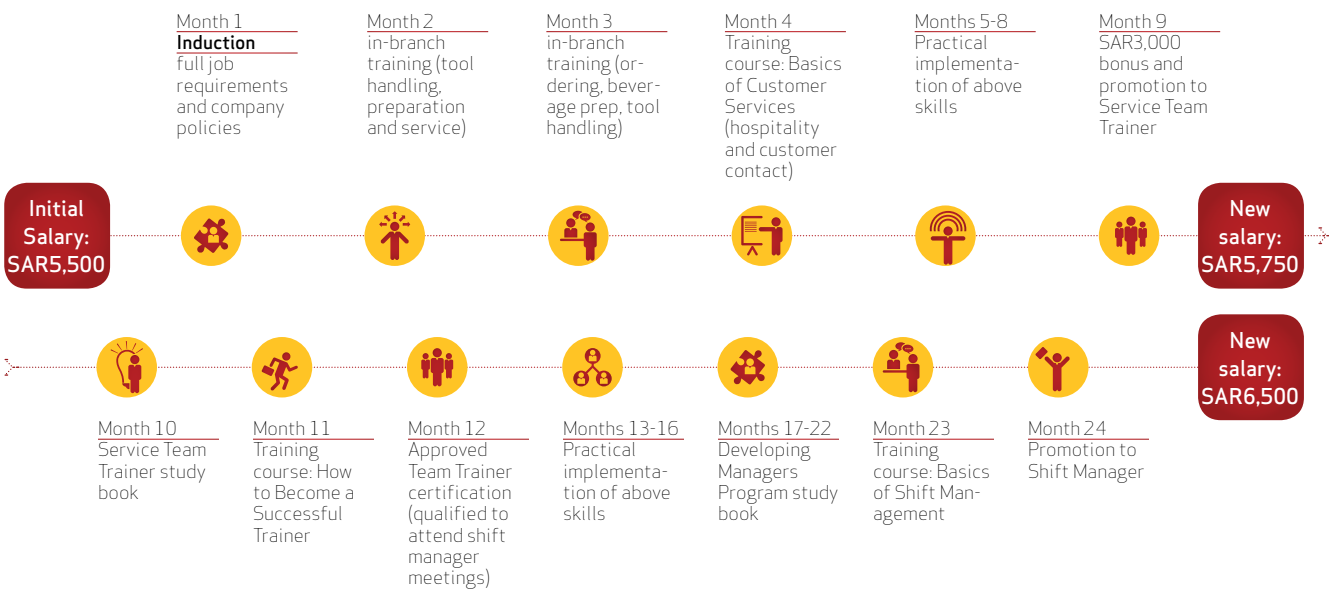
Month 1
**Induction**
full job requirements and company policies

Month 2
in-branch training (tool handling, preparation and service)

Month 3
in-branch training (ordering, beverage prep, tool handling)

Month 4
Training course: Basics of Customer Services (hospitality and customer contact)

Months 5-8
Practical implementation of above skills

Month 9
SAR3,000 bonus and promotion to Service Team Trainer

Initial Salary: SAR5,500

New salary: SAR5,750

Month 10
Service Team Trainer study book

Month 11
Training course: How to Become a Successful Trainer

Month 12
Approved Team Trainer certification (qualified to attend shift manager meetings)

Months 13-16
Practical implementation of above skills

Months 17-22
Developing Managers Program study book

Month 23
Training course: Basics of Shift Management

Month 24
Promotion to Shift Manager

New salary: SAR6,500